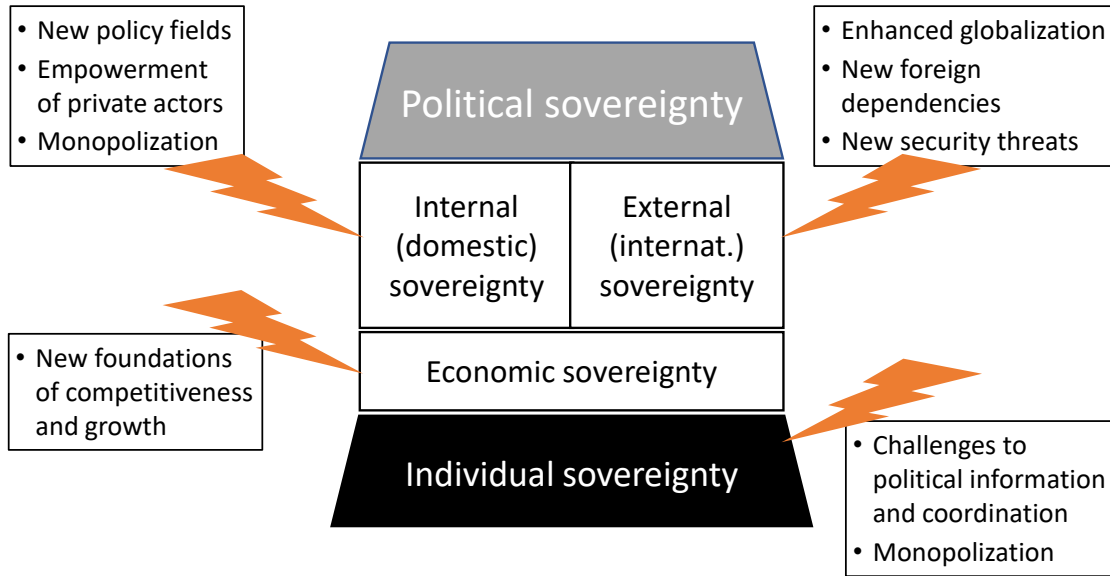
• New policy fields
• Empowerment of private actors
• Monopolization

Political sovereignty

• Enhanced globalization
• New foreign dependencies
• New security threats

Internal (domestic) sovereignty

External (internat.) sovereignty

• New foundations of competitiveness and growth

Economic sovereignty

Individual sovereignty

• Challenges to political information and coordination
• Monopolization